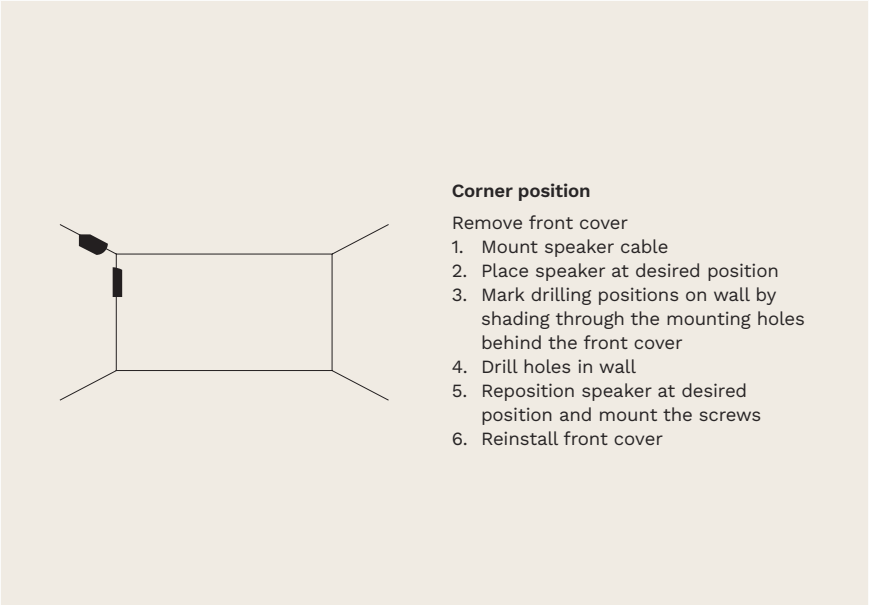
**Corner position**

Remove front cover

1. Mount speaker cable
2. Place speaker at desired position
3. Mark drilling positions on wall by shading through the mounting holes behind the front cover
4. Drill holes in wall
5. Reposition speaker at desired position and mount the screws
6. Reinstall front cover